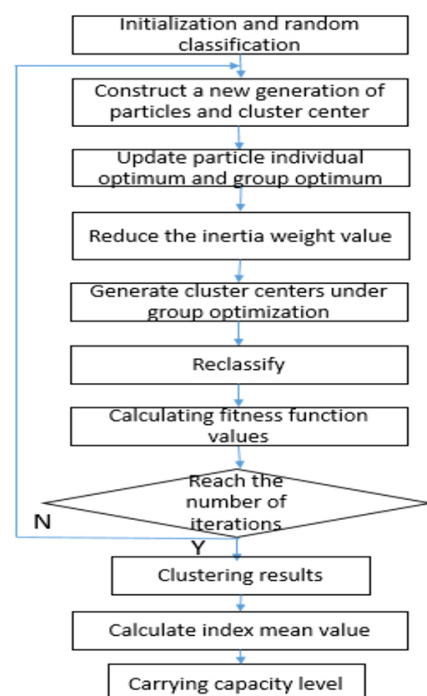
Initialization and random classification

Construct a new generation of particles and cluster center

Update particle individual optimum and group optimum

Reduce the inertia weight value

Generate cluster centers under group optimization

Reclassify

Calculating fitness function values

Reach the number of iterations

N

Y

Clustering results

Calculate index mean value

Carrying capacity level